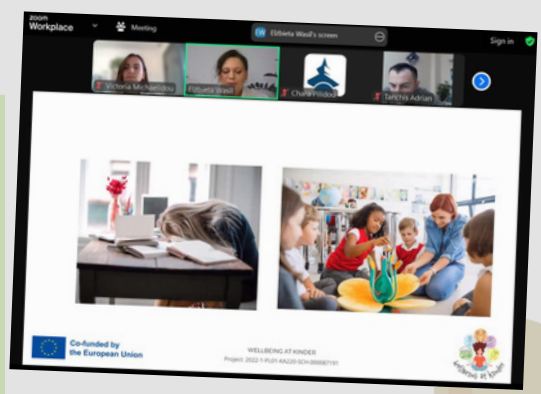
zoom
Workplace

Meeting

EW Elżbieta Wasil's screen

Sign in

Victoria Michaelidou

Elżbieta Wasil

Chara Psidou

Tanchis Adrian

Co-funded by the European Union

WELLBEING AT KINDER
Project: 2022-1-PL01-KA220-SCH-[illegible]

Wellbeing at Kinder